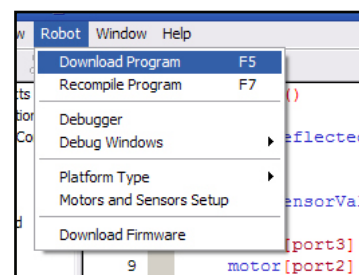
w Robot Window Help

Download Program F5
Recompile Program F7

Debugger
Debug Windows

Platform Type
Motors and Sensors Setup

Download Firmware

rts
tion
Co

d

()

eflected

ensorVa

[port3]

9 motor[port2]